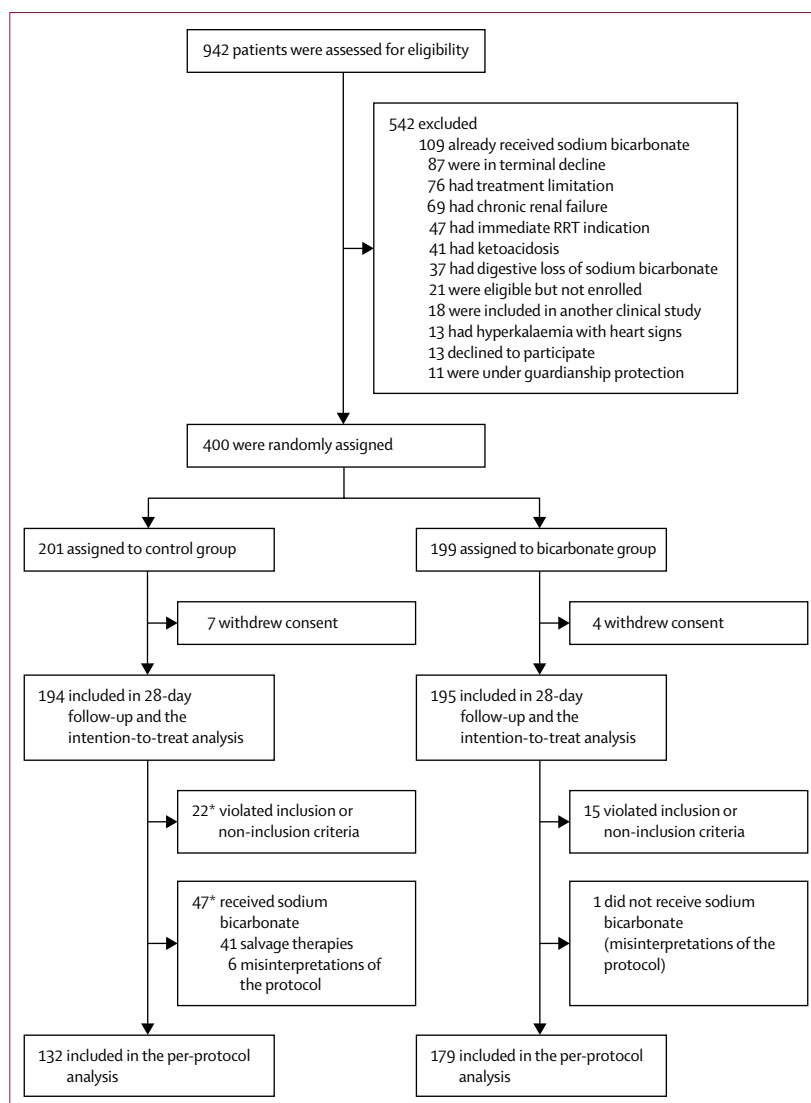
942 patients were assessed for eligibility

542 excluded
109 already received sodium bicarbonate
87 were in terminal decline
76 had treatment limitation
69 had chronic renal failure
47 had immediate RRT indication
41 had ketoacidosis
37 had digestive loss of sodium bicarbonate
21 were eligible but not enrolled
18 were included in another clinical study
13 had hyperkalaemia with heart signs
13 declined to participate
11 were under guardianship protection

400 were randomly assigned

201 assigned to control group

7 withdrew consent

194 included in 28-day follow-up and the intention-to-treat analysis

22* violated inclusion or non-inclusion criteria

47* received sodium bicarbonate
41 salvage therapies
6 misinterpretations of the protocol

132 included in the per-protocol analysis

199 assigned to bicarbonate group

4 withdrew consent

195 included in 28-day follow-up and the intention-to-treat analysis

15 violated inclusion or non-inclusion criteria

1 did not receive sodium bicarbonate (misinterpretations of the protocol)

179 included in the per-protocol analysis